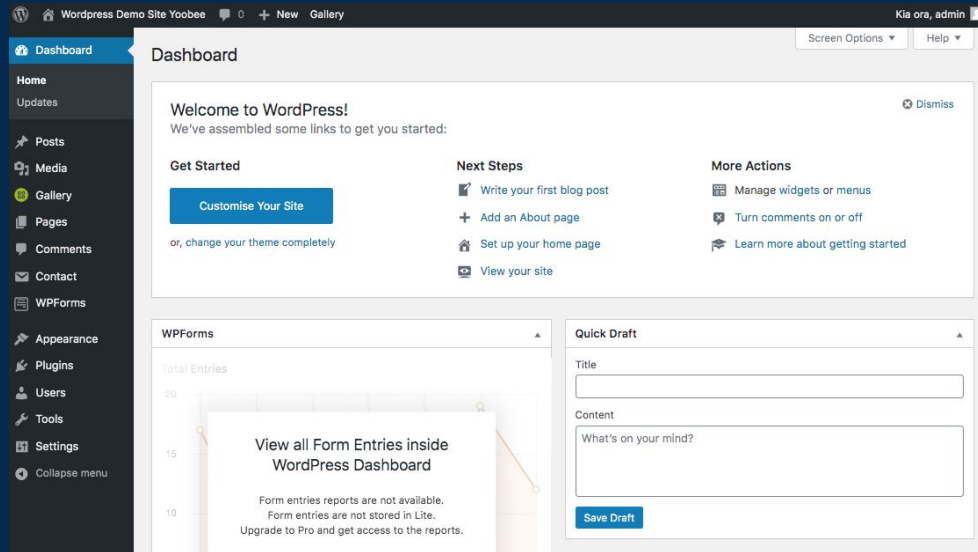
Wordpress Demo Site Yoobee 0 + New Gallery

Kia ora, admin

Dashboard
Home
Updates
Posts
Media
Gallery
Pages
Comments
Contact
WPForms
Appearance
Plugins
Users
Tools
Settings
Collapse menu

Dashboard

Screen Options ▾ Help ▾

Welcome to WordPress!
We've assembled some links to get you started:

Dismiss

Get Started

Customise Your Site

or, change your theme completely

Next Steps
Write your first blog post
Add an About page
Set up your home page
View your site

More Actions
Manage widgets or menus
Turn comments on or off
Learn more about getting started

WPForms

Total Entries
20
15
10

View all Form Entries inside WordPress Dashboard

Form entries reports are not available.
Form entries are not stored in Lite.
Upgrade to Pro and get access to the reports.

Quick Draft
Title
Content
What's on your mind?
Save Draft